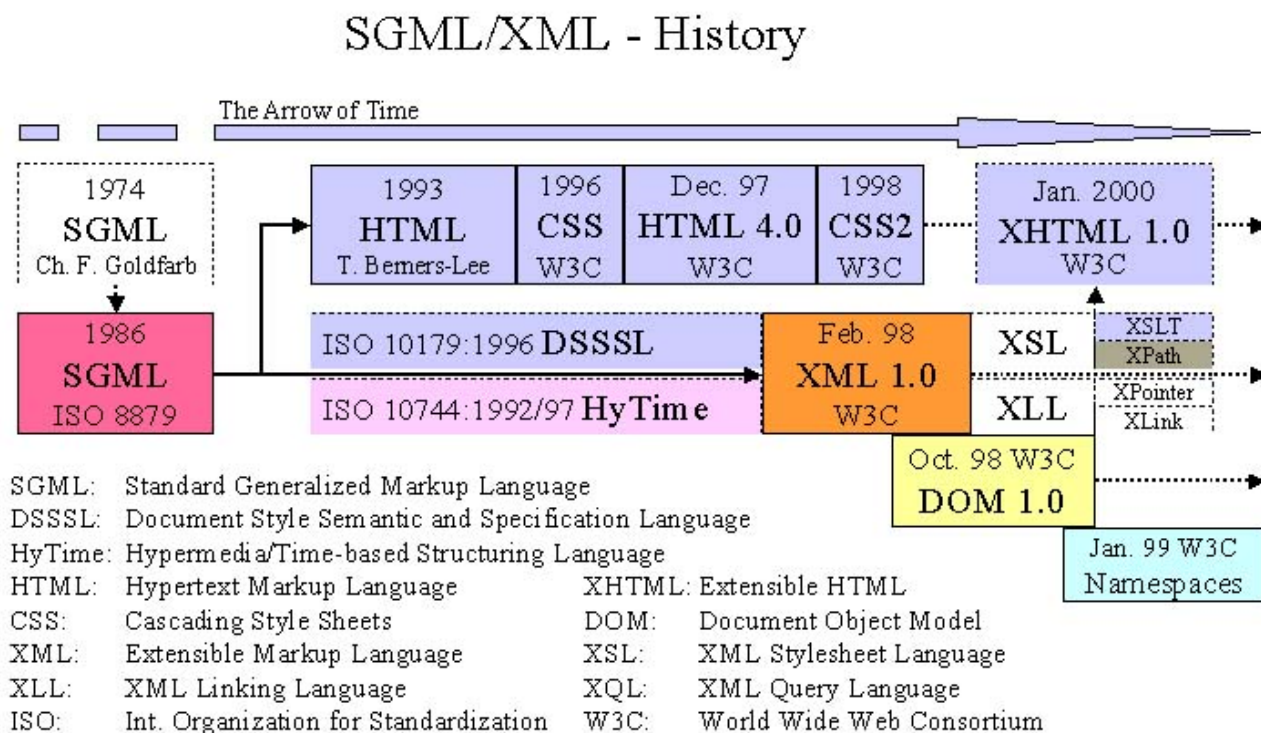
SGML/XML - History

The Arrow of Time

1974
SGML
Ch. F. Goldfarb

1986
SGML
ISO 8879

1993
HTML
T. Berners-Lee

1996
CSS
W3C

Dec. 97
HTML 4.0
W3C

1998
CSS2
W3C

Jan. 2000
XHTML 1.0
W3C

ISO 10179:1996 DSSSL

ISO 10744:1992/97 HyTime

Feb. 98
XML 1.0
W3C

XSL

XLL

XSLT
XPath
XPointer
XLink

Oct. 98 W3C
DOM 1.0

Jan. 99 W3C
Namespaces

SGML: Standard Generalized Markup Language
DSSSL: Document Style Semantic and Specification Language
HyTime: Hypermedia/Time-based Structuring Language
HTML: Hypertext Markup Language
CSS: Cascading Style Sheets
XML: Extensible Markup Language
XLL: XML Linking Language
ISO: Int. Organization for Standardization

XHTML: Extensible HTML
DOM: Document Object Model
XSL: XML Stylesheet Language
XQL: XML Query Language
W3C: World Wide Web Consortium